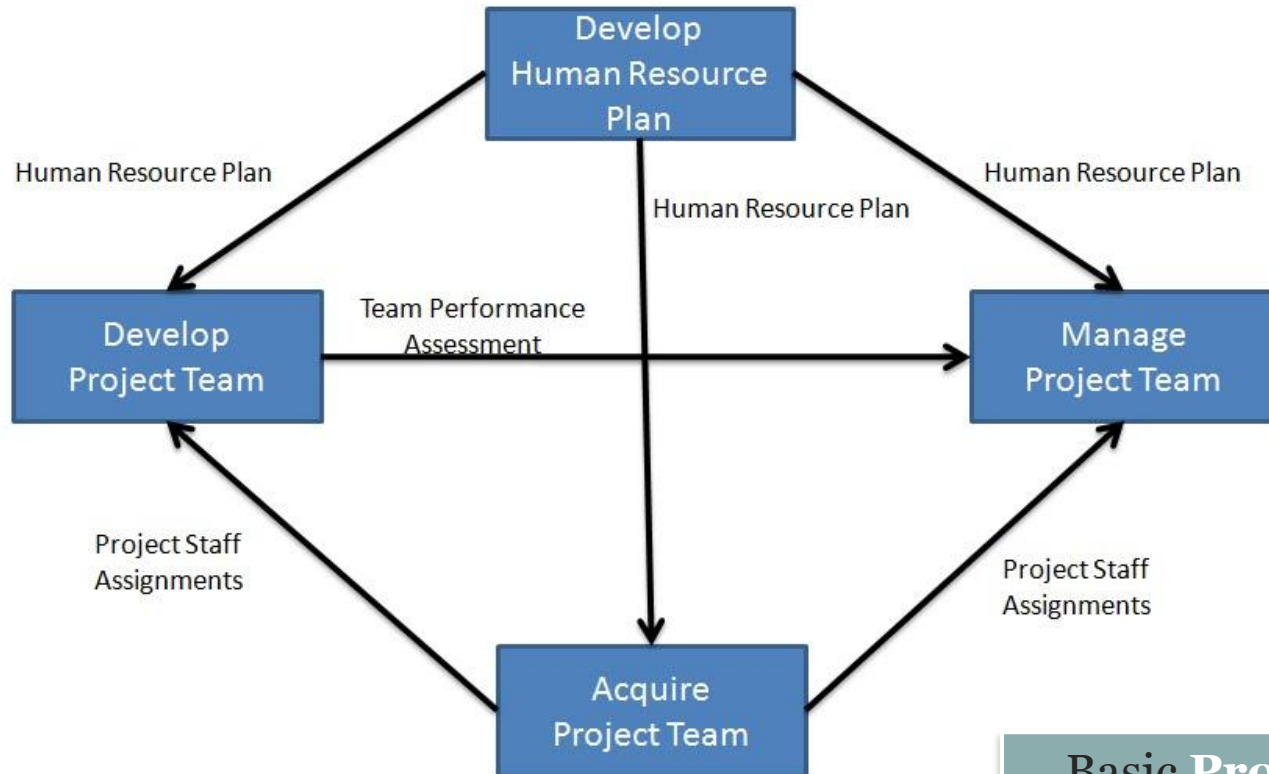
Develop Human Resource Plan

Human Resource Plan

Human Resource Plan

Human Resource Plan

Develop Project Team

Team Performance Assessment

Manage Project Team

Project Staff Assignments

Project Staff Assignments

Acquire Project Team

Basic Pro